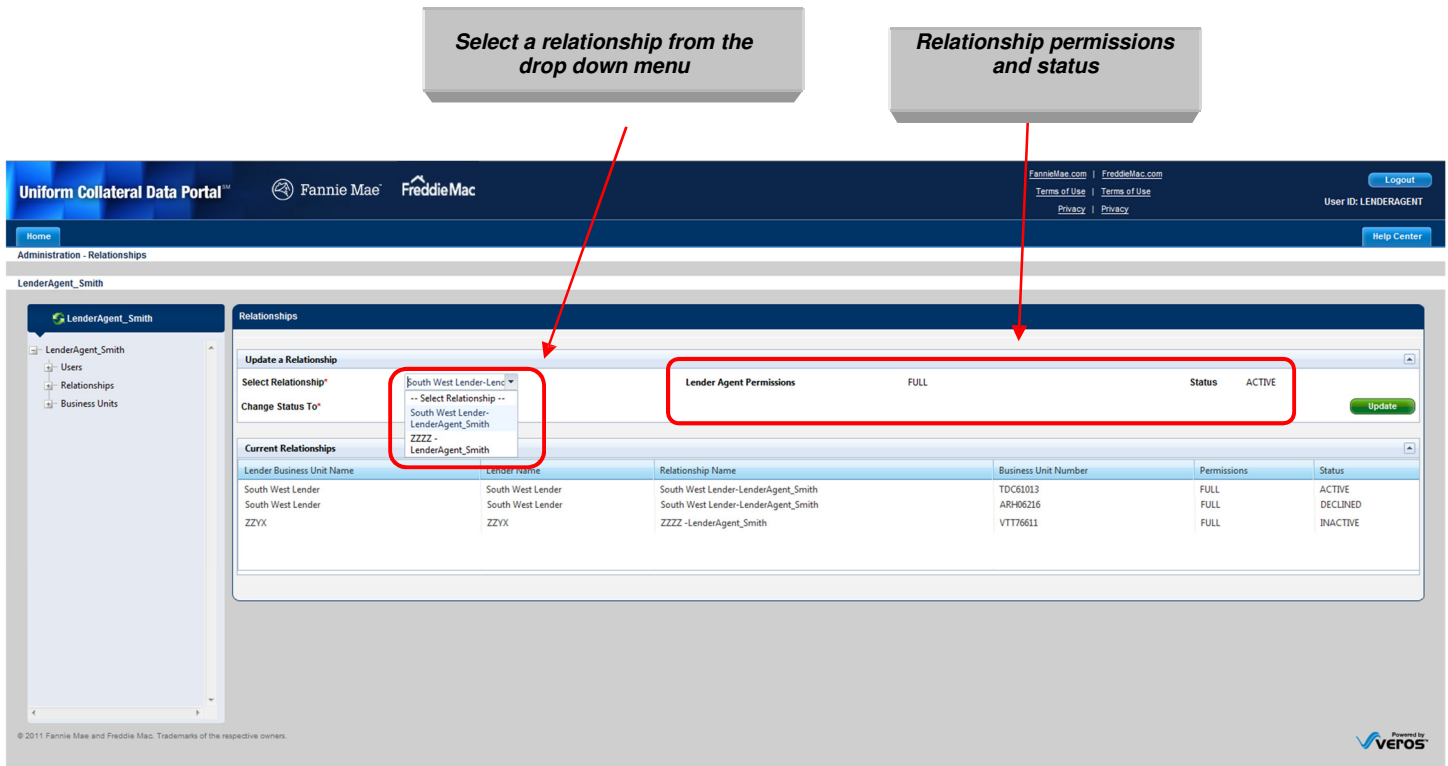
Select a relationship from the drop down menu

Relationship permissions and status

Uniform Collateral Data Portal℠

Fannie Mae

FreddieMac

FannieMae.com | FreddieMac.com
Terms of Use | Terms of Use
Privacy | Privacy

Logout

User ID: LENDERAGENT

Home

Help Center

Administration - Relationships

LenderAgent_Smith

LenderAgent_Smith

LenderAgent_Smith
Users
Relationships
Business Units

Relationships

Update a Relationship

Select Relationship*

South West Lender-Lenc

-- Select Relationship --
South West Lender-LenderAgent_Smith
ZZZZ - LenderAgent_Smith

Change Status To*

Lender Agent Permissions FULL

Status ACTIVE

Update

Current Relationships

| Lender Business Unit Name | Lender Name | Relationship Name | Business Unit Number | Permissions | Status |
|---|---|---|---|---|---|
| South West Lender | South West Lender | South West Lender-LenderAgent_Smith | TDC61013 | FULL | ACTIVE |
| South West Lender | South West Lender | South West Lender-LenderAgent_Smith | ARH06216 | FULL | DECLINED |
| ZZYX | ZZYX | ZZZZ -LenderAgent_Smith | VTT76611 | FULL | INACTIVE |

© 2011 Fannie Mae and Freddie Mac. Trademarks of the respective owners.

Powered by Veros